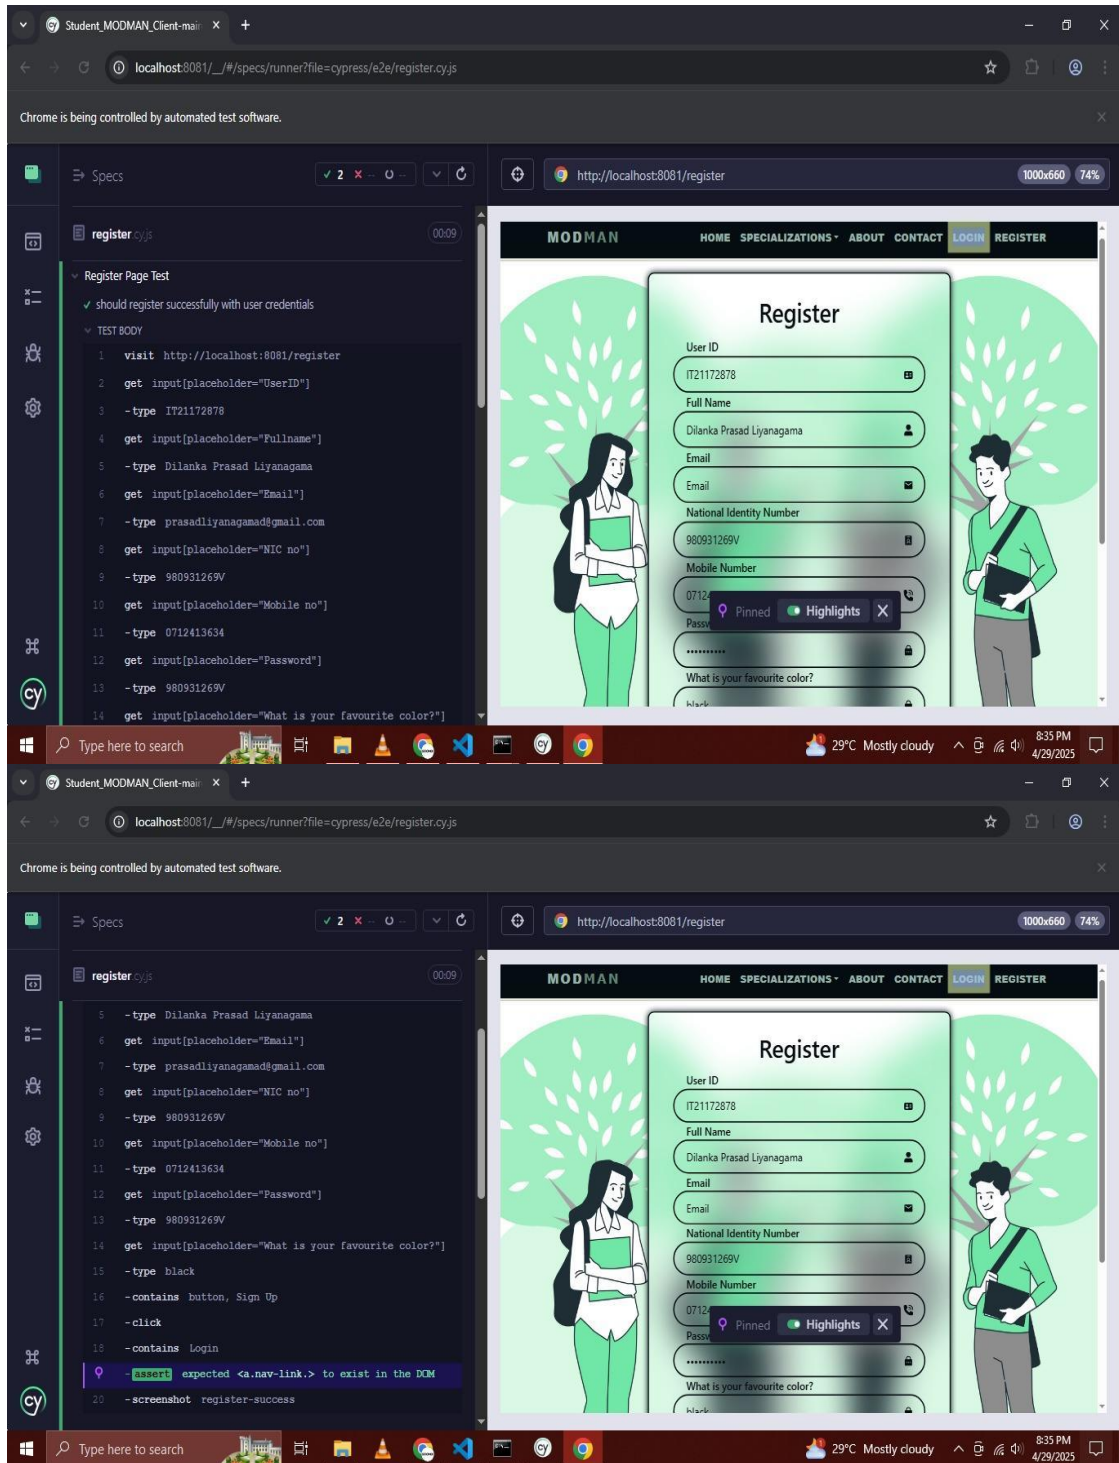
Student_MODMAN_Client-mair ×  +

localhost:8081/__/#/specs/runner?file=cypress/e2e/register.cy.js

Chrome is being controlled by automated test software.

Specs  ✓ 2 × -- ○ --

http://localhost:8081/register  1000x660  74%

register .cy.js  00:09

Register Page Test
✓ should register successfully with user credentials
TEST BODY
1 visit http://localhost:8081/register
2 get input[placeholder="UserID"]
3 -type IT21172878
4 get input[placeholder="Fullname"]
5 -type Dilanka Prasad Liyanagama
6 get input[placeholder="Email"]
7 -type prasadliyanagamad@gmail.com
8 get input[placeholder="NIC no"]
9 -type 980931269V
10 get input[placeholder="Mobile no"]
11 -type 0712413634
12 get input[placeholder="Password"]
13 -type 980931269V
14 get input[placeholder="What is your favourite color?"]

MODMAN  HOME  SPECIALIZATIONS  ABOUT  CONTACT  LOGIN  REGISTER

Register
User ID
IT21172878
Full Name
Dilanka Prasad Liyanagama
Email
Email
National Identity Number
980931269V
Mobile Number
0712
Pinned  Highlights
Passw
••••••••••
What is your favourite color?
black

Type here to search  29°C Mostly cloudy  8:35 PM 4/29/2025

Student_MODMAN_Client-mair ×  +

localhost:8081/__/#/specs/runner?file=cypress/e2e/register.cy.js

Chrome is being controlled by automated test software.

Specs  ✓ 2 × -- ○ --

http://localhost:8081/register  1000x660  74%

register .cy.js  00:09

5 -type Dilanka Prasad Liyanagama
6 get input[placeholder="Email"]
7 -type prasadliyanagamad@gmail.com
8 get input[placeholder="NIC no"]
9 -type 980931269V
10 get input[placeholder="Mobile no"]
11 -type 0712413634
12 get input[placeholder="Password"]
13 -type 980931269V
14 get input[placeholder="What is your favourite color?"]
15 -type black
16 -contains button, Sign Up
17 -click
18 -contains Login
-assert expected <a.nav-link.> to exist in the DOM
20 -screenshot register-success

MODMAN  HOME  SPECIALIZATIONS  ABOUT  CONTACT  LOGIN  REGISTER

Register
User ID
IT21172878
Full Name
Dilanka Prasad Liyanagama
Email
Email
National Identity Number
980931269V
Mobile Number
0712
Pinned  Highlights
Passw
••••••••••
What is your favourite color?
black

Type here to search  29°C Mostly cloudy  8:35 PM 4/29/2025